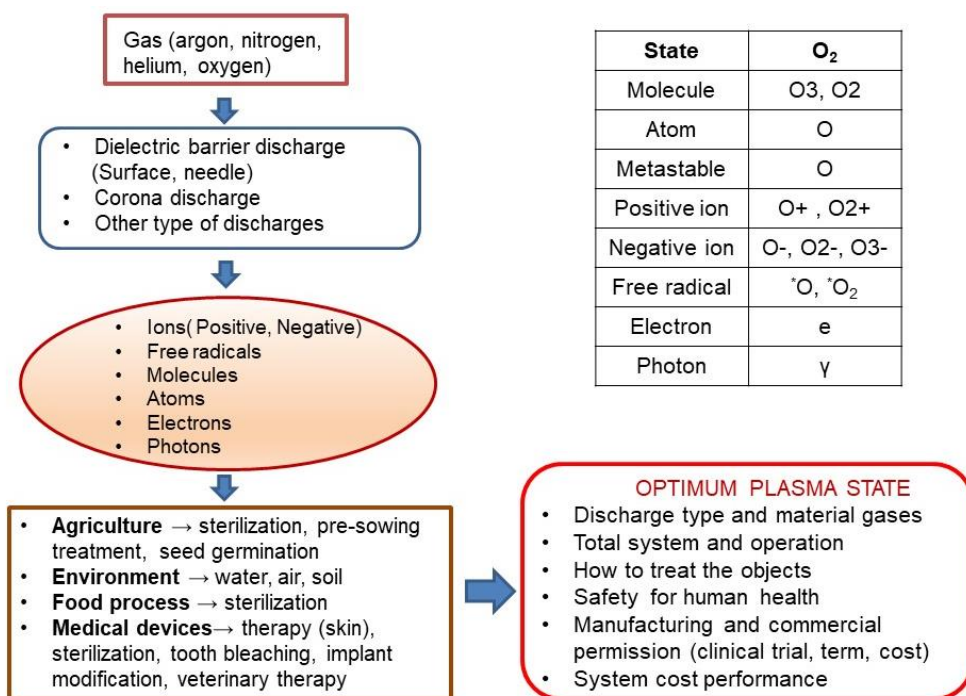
Gas (argon, nitrogen, helium, oxygen)

- Dielectric barrier discharge (Surface, needle)
- Corona discharge
- Other type of discharges

- Ions( Positive, Negative)
- Free radicals
- Molecules
- Atoms
- Electrons
- Photons

- **Agriculture** → sterilization, pre-sowing treatment, seed germination
- **Environment** → water, air, soil
- **Food process** → sterilization
- **Medical devices**→ therapy (skin), sterilization, tooth bleaching, implant modification, veterinary therapy

| State | $O_2$ |
|---|---|
| Molecule | O3, O2 |
| Atom | O |
| Metastable | O |
| Positive ion | O+ , O2+ |
| Negative ion | O-, O2-, O3- |
| Free radical | $^*O$, $^*O_2$ |
| Electron | e |
| Photon | γ |

OPTIMUM PLASMA STATE
- Discharge type and material gases
- Total system and operation
- How to treat the objects
- Safety for human health
- Manufacturing and commercial permission (clinical trial, term, cost)
- System cost performance